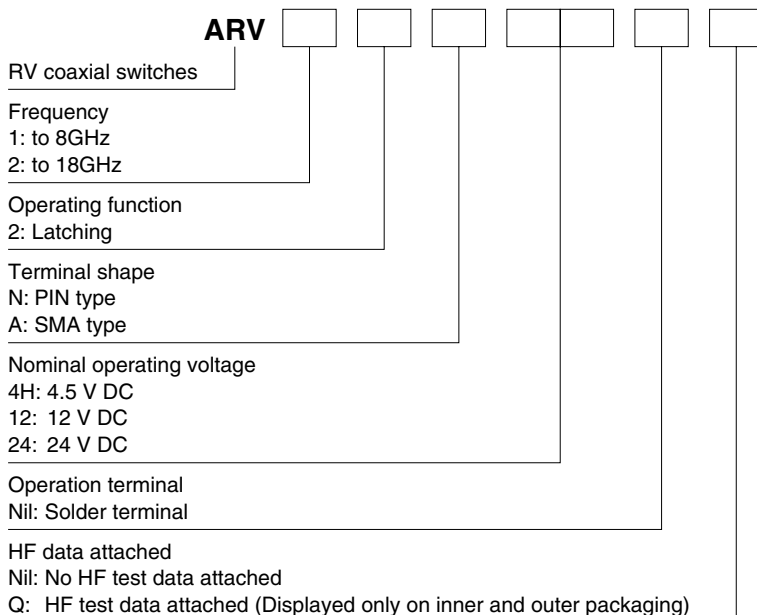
ARV

RV coaxial switches

Frequency
1: to 8GHz
2: to 18GHz

Operating function
2: Latching

Terminal shape
N: PIN type
A: SMA type

Nominal operating voltage
4H: 4.5 V DC
12: 12 V DC
24: 24 V DC

Operation terminal
Nil: Solder terminal

HF data attached
Nil: No HF test data attached
Q: HF test data attached (Displayed only on inner and outer packaging)